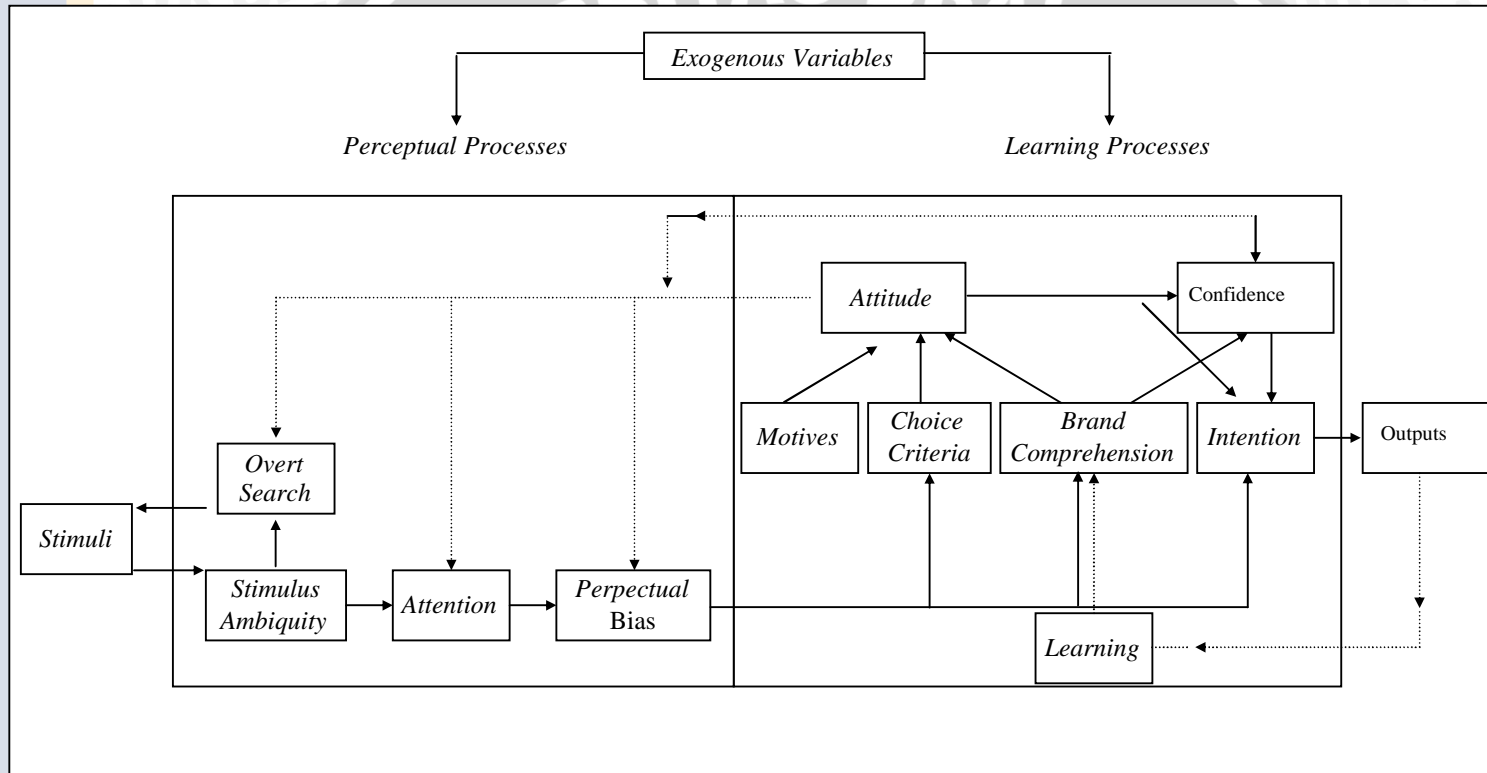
Exogenous Variables

Perceptual Processes

Learning Processes

Attitude

Confidence

Motives

Choice Criteria

Brand Comprehension

Intention

Outputs

Overt Search

Stimuli

Stimulus Ambiquity

Attention

Perpectual Bias

Learning